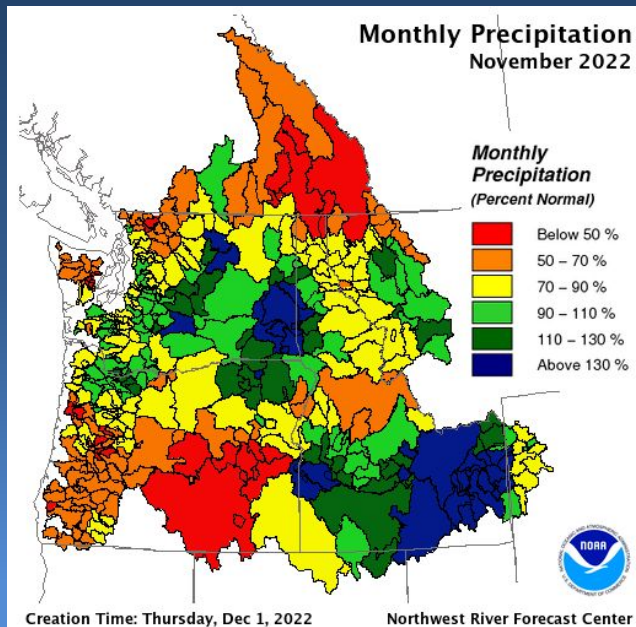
Monthly Precipitation
November 2022

Monthly Precipitation
(Percent Normal)

Below 50 %
50 – 70 %
70 – 90 %
90 – 110 %
110 – 130 %
Above 130 %

NOAA

Creation Time: Thursday, Dec 1, 2022

Northwest River Forecast Center